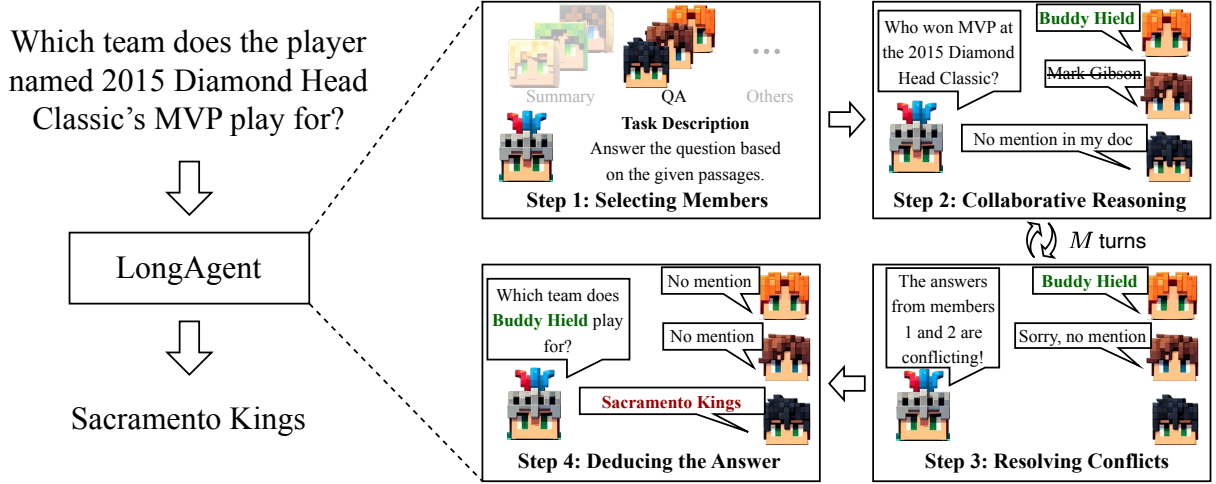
Which team does the player named 2015 Diamond Head Classic's MVP play for?

LongAgent

Sacramento Kings

Summary

QA

Others

•••

Task Description

Answer the question based on the given passages.

Step 1: Selecting Members

Who won MVP at the 2015 Diamond Head Classic?

Buddy Hield

Mark Gibson

No mention in my doc

Step 2: Collaborative Reasoning

$M$ turns

The answers from members 1 and 2 are conflicting!

Buddy Hield

Sorry, no mention

Step 3: Resolving Conflicts

Which team does Buddy Hield play for?

No mention

No mention

Sacramento Kings

Step 4: Deducing the Answer